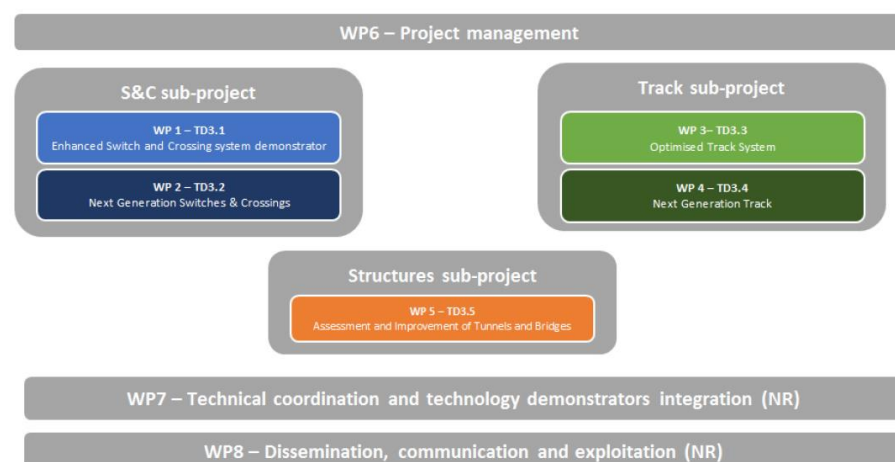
WP6 – Project management

S&C sub-project

WP 1 – TD3.1
Enhanced Switch and Crossing system demonstrator

WP 2 – TD3.2
Next Generation Switches & Crossings

Track sub-project

WP 3– TD3.3
Optimised Track System

WP 4 – TD3.4
Next Generation Track

Structures sub-project

WP 5 – TD3.5
Assessment and Improvement of Tunnels and Bridges

WP7 – Technical coordination and technology demonstrators integration (NR)

WP8 – Dissemination, communication and exploitation (NR)